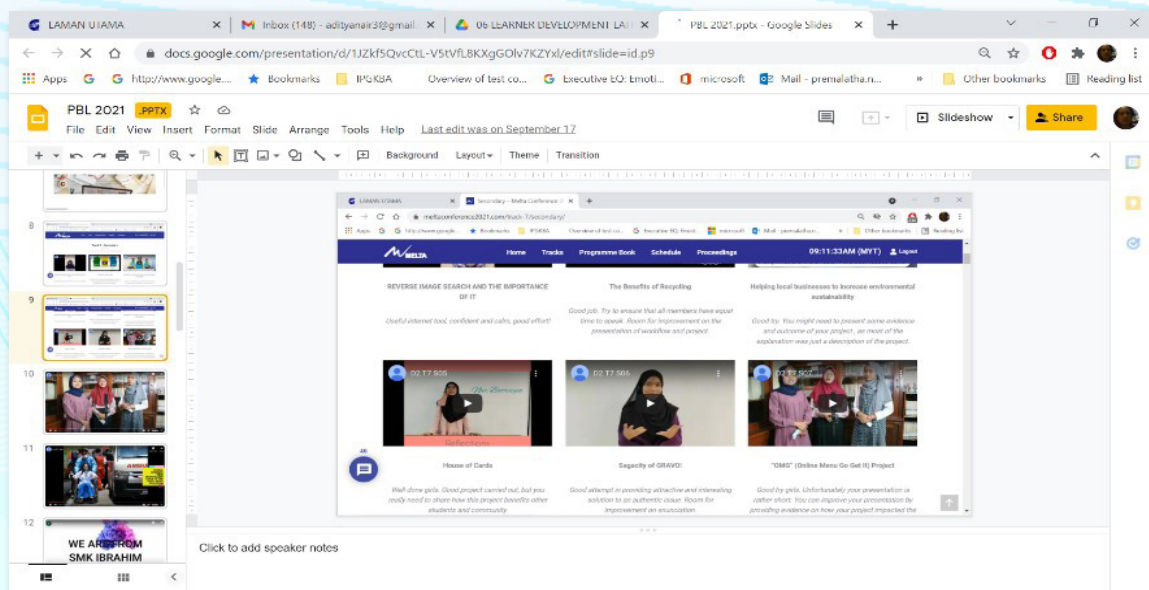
LAMAN UTAMA
Inbox (148) - adityanair3@gmail
06 LEARNER DEVELOPMENT LA
PBL 2021.pptx - Google Slides
docs.google.com/presentation/d/1JZkf5QvcCtL-V5tVfL8KXgGOlv7KZYxl/edit#slide=id.p9
Apps http://www.google.... Bookmarks IPGKBA Overview of test co... Executive EQ: Emoti... microsoft Mail - premalatha.n... » Other bookmarks Reading list

PBL 2021 .PPTX
File Edit View Insert Format Slide Arrange Tools Help Last edit was on September 17
Slideshow Share
Background Layout Theme Transition

8
9
10
11
12
WE ARE FROM SMK IBRAHIM

LAMAN UTAMA
Secondary - Melta Conference 2
meltaconference2021.com/track-1/secondary/
Home Tracks Programme Book Schedule Proceedings 09:11:33AM (MYT) Logout

REVERSE IMAGE SEARCH AND THE IMPORTANCE OF IT
Useful internet tool, confident and calm, good effort!

The Benefits of Recycling
Good job. Try to ensure that all members have equal time to speak. Room for improvement on the presentation of workflow and project.

Helping local businesses to increase environmental sustainability
Good try. You might need to present some evidence and outcome of your project , as most of the explanation was just a description of the project.

02 T7 S05
Reflections
House of Cards
Well done girls. Good project carried out, but you really need to share how this project benefits other students and community.

02 T7 S06
Sagacity of GRAVO!
Good attempt in providing attractive and interesting solution to an authentic issue. Room for improvement on enunciation.

02 T7 S07
"OMG" (Online Menu Go Get It) Project
Good try girls. Unfortunately your presentation is rather short. You can improve your presentation by providing evidence on how your project impacted the

Click to add speaker notes